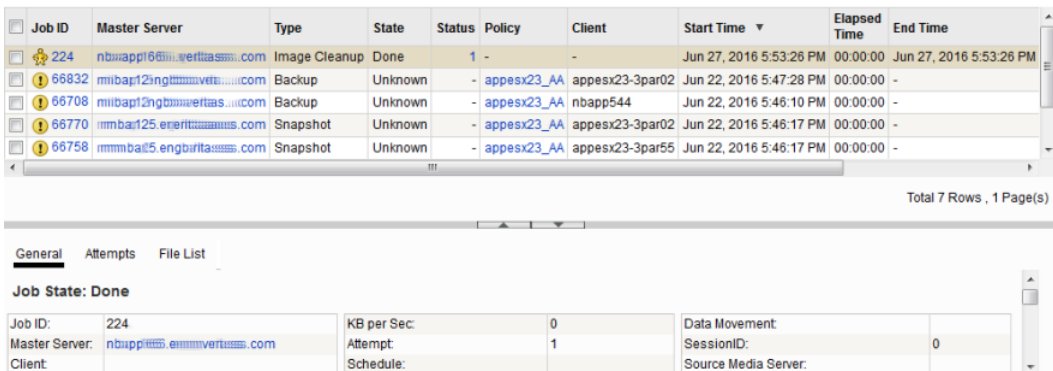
| Job ID | Master Server | Type | State | Status | Policy | Client | Start Time ▼ | Elapsed Time | End Time |
|---|---|---|---|---|---|---|---|---|---|
| 224 | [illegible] | Image Cleanup | Done | 1 | - | - | Jun 27, 2016 5:53:26 PM | 00:00:00 | Jun 27, 2016 5:53:26 PM |
| 66832 | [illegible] | Backup | Unknown | - | appesx23_AA | appesx23-3par02 | Jun 22, 2016 5:47:28 PM | 00:00:00 | - |
| 66708 | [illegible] | Backup | Unknown | - | appesx23_AA | nbapp544 | Jun 22, 2016 5:46:10 PM | 00:00:00 | - |
| 66770 | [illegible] | Snapshot | Unknown | - | appesx23_AA | appesx23-3par02 | Jun 22, 2016 5:46:17 PM | 00:00:00 | - |
| 66758 | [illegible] | Snapshot | Unknown | - | appesx23_AA | appesx23-3par55 | Jun 22, 2016 5:46:17 PM | 00:00:00 | - |

Total 7 Rows , 1 Page(s)

General Attempts File List

Job State: Done

| | | | | | |
|---|---|---|---|---|---|
| Job ID: | 224 | KB per Sec: | 0 | Data Movement: | |
| Master Server: | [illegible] | Attempt: | 1 | SessionID: | 0 |
| Client: | | Schedule: | | Source Media Server: | |